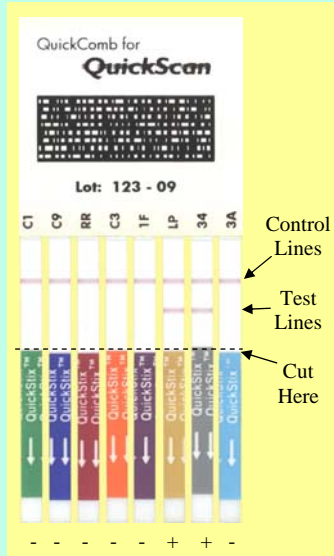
QuickComb for
QuickScan

Lot: 123 - 09

C1 C9 RR C3 1F LP 34 3A

Control Lines

Test Lines

Cut Here

QuickStix™ QuickStix™ QuickStix™ QuickStix™ QuickStix™ QuickStix™ QuickStix™ QuickStix™ QuickStix™ QuickStix™ QuickStix™ QuickStix™ QuickStix™ QuickStix™ QuickStix™ QuickStix™

- - - - - + + -